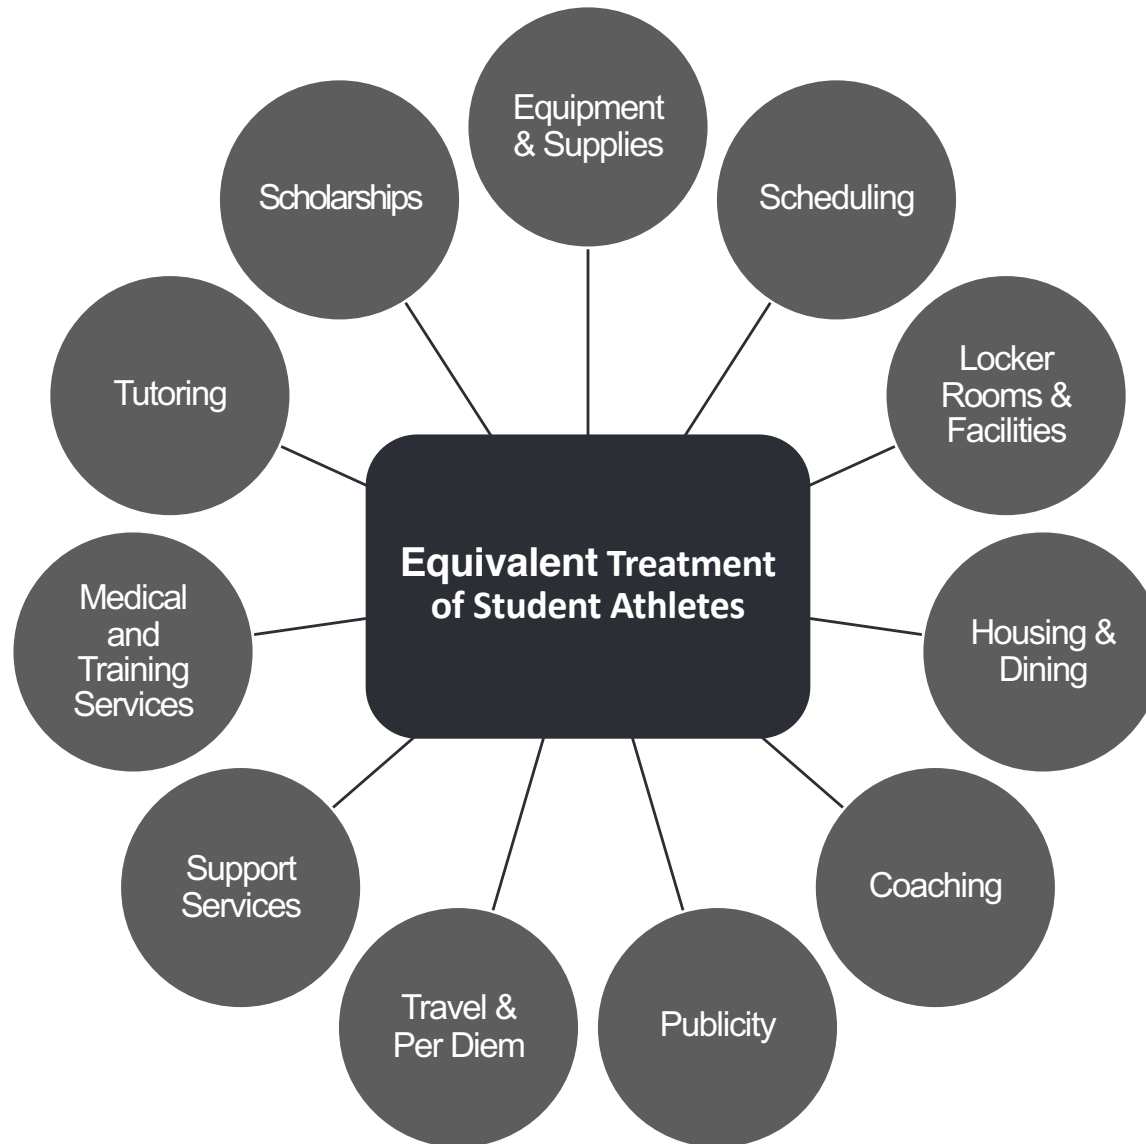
Equivalent Treatment of Student Athletes

Equipment & Supplies

Scheduling

Locker Rooms & Facilities

Housing & Dining

Coaching

Publicity

Travel & Per Diem

Support Services

Medical and Training Services

Tutoring

Scholarships